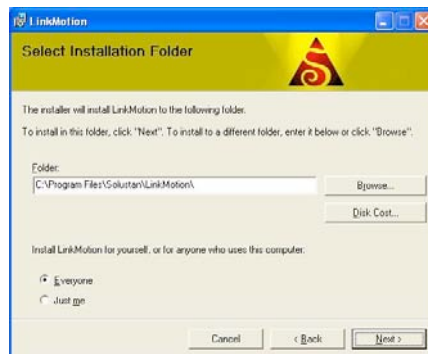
LinkMotion

Select Installation Folder

The installer will install LinkMotion to the following folder.

To install in this folder, click "Next". To install to a different folder, enter it below or click "Browse".

Folder:

C:\Program Files\Solustan\LinkMotion\

Browse...

Disk Cost...

Install LinkMotion for yourself, or for anyone who uses this computer:

Everyone

Just me

Cancel

< Back

Next >